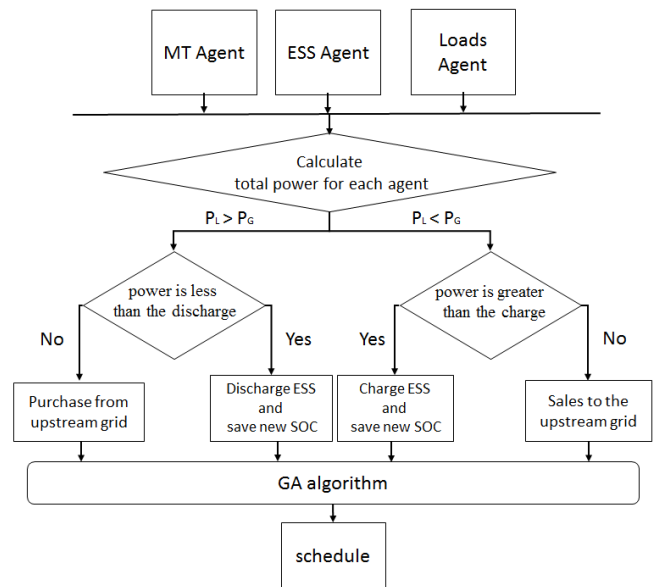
MT Agent

ESS Agent

Loads Agent

Calculate total power for each agent

$P_L > P_G$

$P_L < P_G$

power is less than the discharge

power is greater than the charge

No

Yes

Yes

No

Purchase from upstream grid

Discharge ESS and save new SOC

Charge ESS and save new SOC

Sales to the upstream grid

GA algorithm

schedule